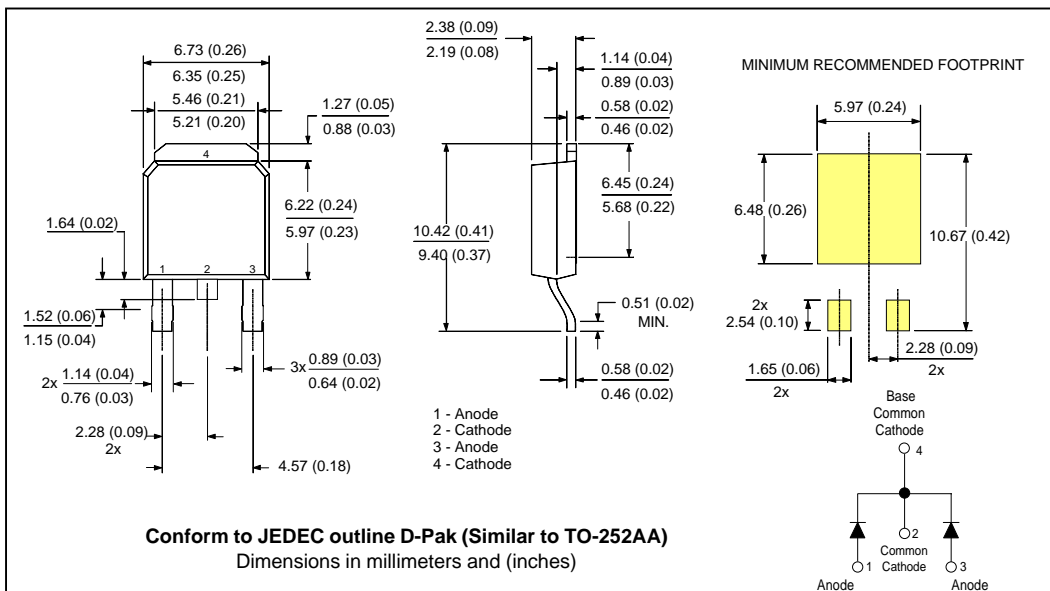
6.73 (0.26)
6.35 (0.25)
5.46 (0.21)
5.21 (0.20)
1.27 (0.05)
0.88 (0.03)
4
6.22 (0.24)
5.97 (0.23)
1.64 (0.02)
1 2 3
1.52 (0.06)
1.15 (0.04)
3x $\frac{0.89 (0.03)}{0.64 (0.02)}$
2x $\frac{1.14 (0.04)}{0.76 (0.03)}$
2.28 (0.09)
2x
4.57 (0.18)

2.38 (0.09)
2.19 (0.08)
1.14 (0.04)
0.89 (0.03)
0.58 (0.02)
0.46 (0.02)
6.45 (0.24)
5.68 (0.22)
10.42 (0.41)
9.40 (0.37)
0.51 (0.02)
MIN.
0.58 (0.02)
0.46 (0.02)

1 - Anode
2 - Cathode
3 - Anode
4 - Cathode

MINIMUM RECOMMENDED FOOTPRINT
5.97 (0.24)
6.48 (0.26)
10.67 (0.42)
2x
2.54 (0.10)
2.28 (0.09)
2x
1.65 (0.06)
2x

Base
Common
Cathode
4
2
Common
Cathode
1
Anode
3
Anode

**Conform to JEDEC outline D-Pak (Similar to TO-252AA)**
Dimensions in millimeters and (inches)